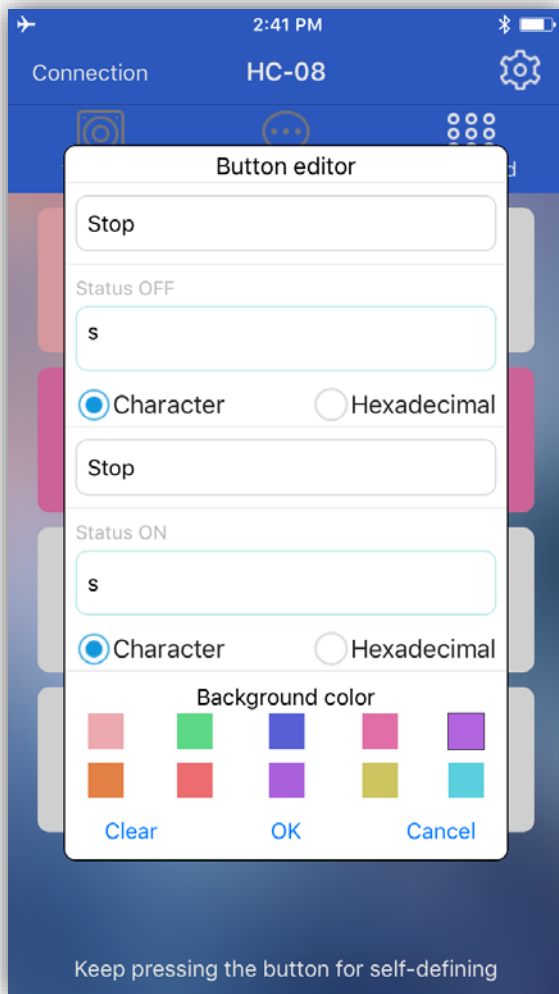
2:41 PM

Connection HC-08

d

Button editor

Stop

Status OFF

s

Character Hexadecimal

Stop

Status ON

s

Character Hexadecimal

Background color

Clear OK Cancel

Keep pressing the button for self-defining